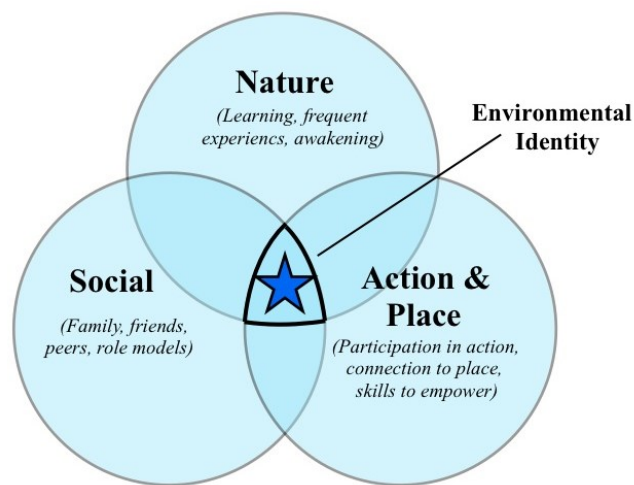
Nature

(Learning, frequent experiencs, awakening)

Environmental Identity

Social

(Family, friends, peers, role models)

Action & Place

(Participation in action, connection to place, skills to empower)